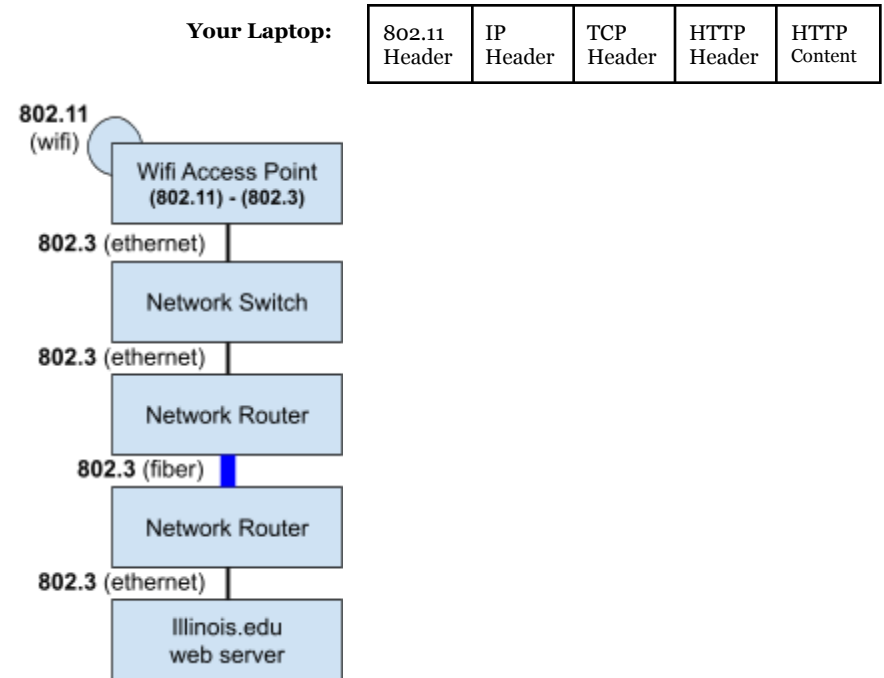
**Your Laptop:**

| 802.11 Header | IP Header | TCP Header | HTTP Header | HTTP Content |
|---|---|---|---|---|

802.11 (wifi)

Wifi Access Point (802.11) - (802.3)

802.3 (ethernet)

Network Switch

802.3 (ethernet)

Network Router

802.3 (fiber)

Network Router

802.3 (ethernet)

Illinois.edu web server